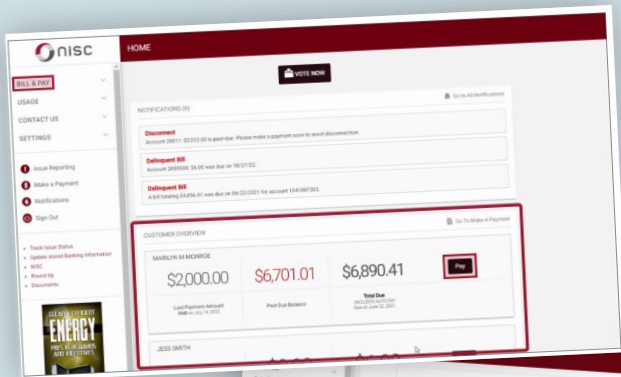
nisc

HOME

BILL & PAY
USAGE
CONTACT US
SETTINGS

Issue Reporting
Make a Payment
Notifications
Sign Out

Track Issue Status
Update stored Banking Information
NISC
Round Up
Documents

ENERGY

VOTE NOW

NOTIFICATIONS (6)

Go to All Notifications

Disconnect
Account 28011: $2,012.00 is past due. Please make a payment soon to avoid disconnection.

Delinquent Bill
Account 2800000: $6.00 was due on 10/27/22.

Delinquent Bill
A bill totaling $4,856.41 was due on 06/22/2021 for account 1041007303.

CUSTOMER OVERVIEW

Go To Make a Payment

MARILYN M MONROE

$2,000.00
Last Payment Amount
Paid on July 14, 2022

$6,701.01
Past Due Balance

$6,890.41
Total Due
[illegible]
Due on June 22, 2021

Pay

JESS SMITH